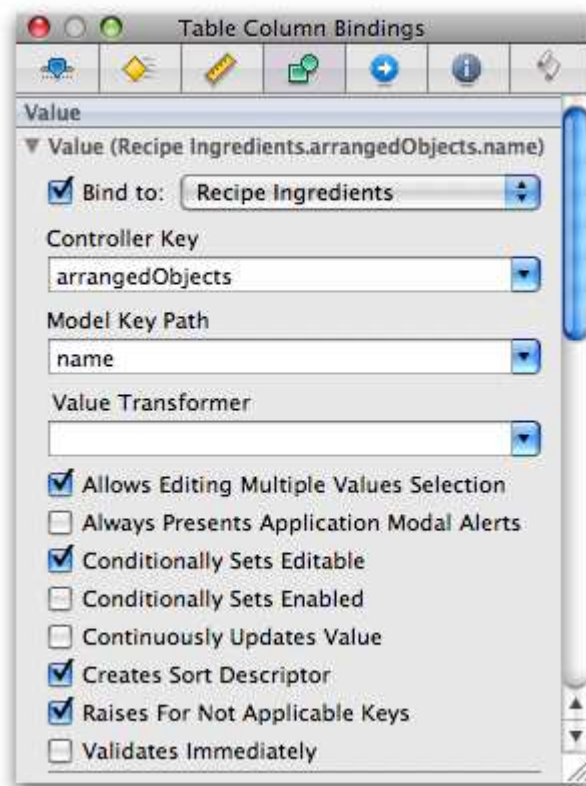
Table Column Bindings

Value

▼ Value (Recipe Ingredients.arrangedObjects.name)

Bind to: Recipe Ingredients

Controller Key

arrangedObjects

Model Key Path

name

Value Transformer

Allows Editing Multiple Values Selection

Always Presents Application Modal Alerts

Conditionally Sets Editable

Conditionally Sets Enabled

Continuously Updates Value

Creates Sort Descriptor

Raises For Not Applicable Keys

Validates Immediately